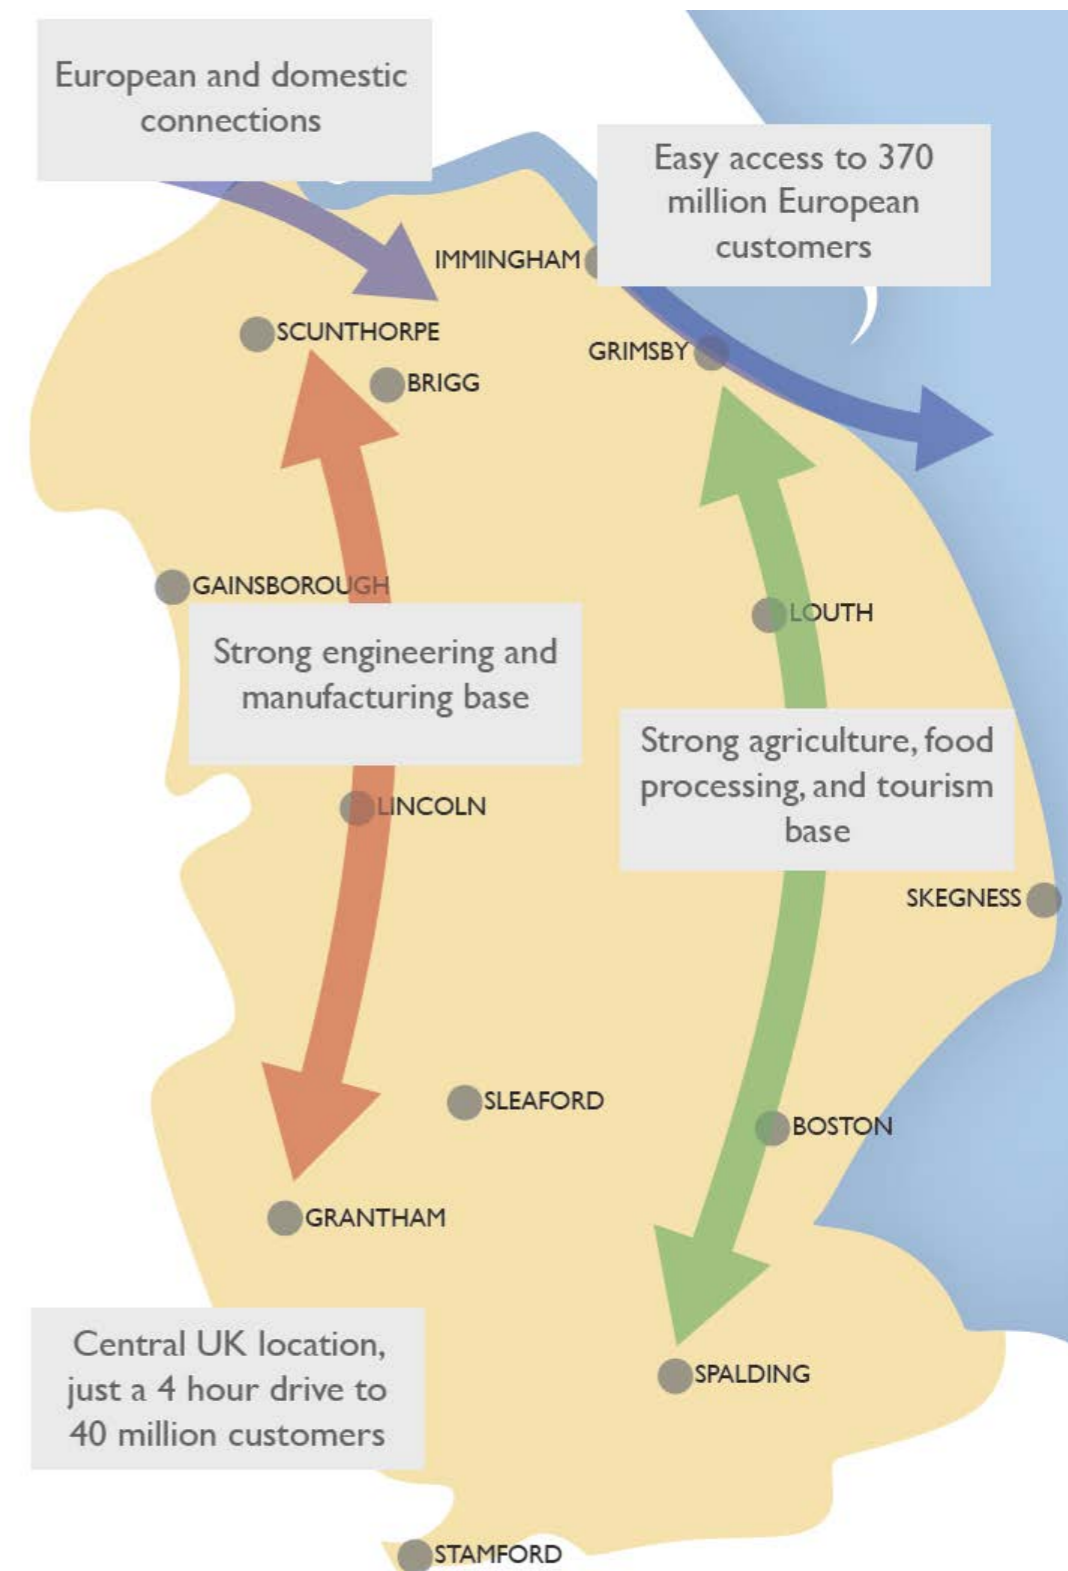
European and domestic connections

Easy access to 370 million European customers

IMMINGHAM

SCUNTHORPE

GRIMSBY

BRIGG

GAINSBOROUGH

LOUTH

Strong engineering and manufacturing base

Strong agriculture, food processing, and tourism base

LINCOLN

SKEGNESS

SLEAFORD

BOSTON

GRANTHAM

Central UK location, just a 4 hour drive to 40 million customers

SPALDING

STAMFORD